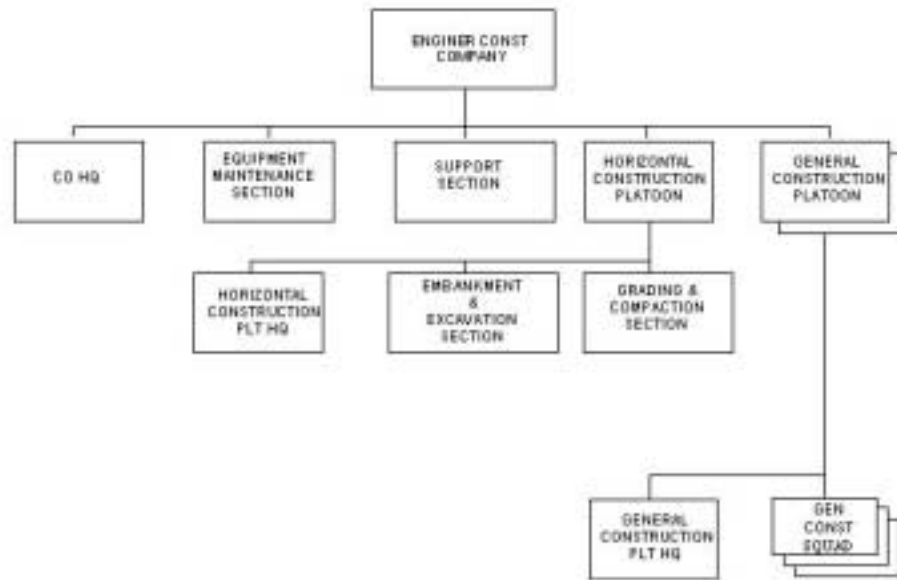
ENGINEER CONST COMPANY

CO HQ

EQUIPMENT MAINTENANCE SECTION

SUPPORT SECTION

HORIZONTAL CONSTRUCTION PLATOON

GENERAL CONSTRUCTION PLATOON

HORIZONTAL CONSTRUCTION PLT HQ

EMBANKMENT & EXCAVATION SECTION

GRADING & COMPACTION SECTION

GENERAL CONSTRUCTION PLT HQ

GEN CONST SQUAD